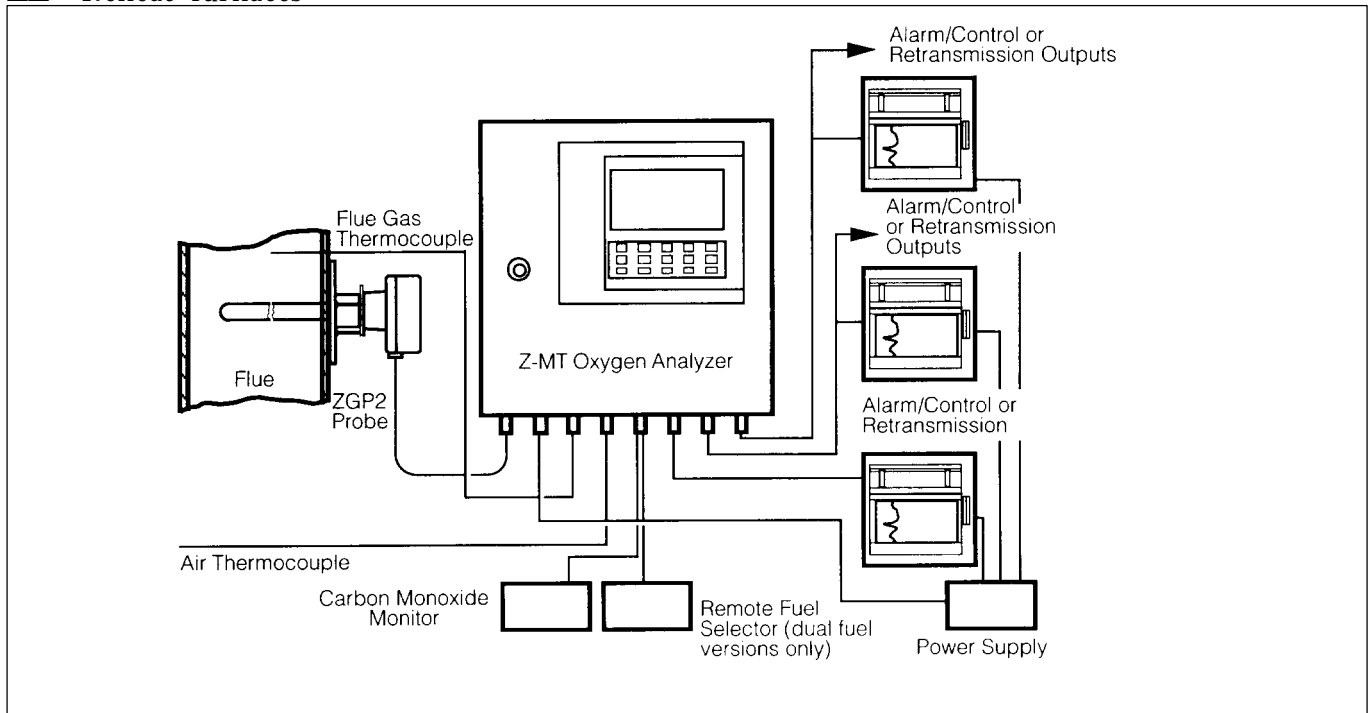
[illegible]

Alarm/Control or Retransmission Outputs

Alarm/Control or Retransmission Outputs

Flue Gas Thermocouple

Z-MT Oxygen Analyzer

Flue

ZGP2 Probe

Alarm/Control or Retransmission

Air Thermocouple

Carbon Monoxide Monitor

Remote Fuel Selector (dual fuel versions only)

Power Supply